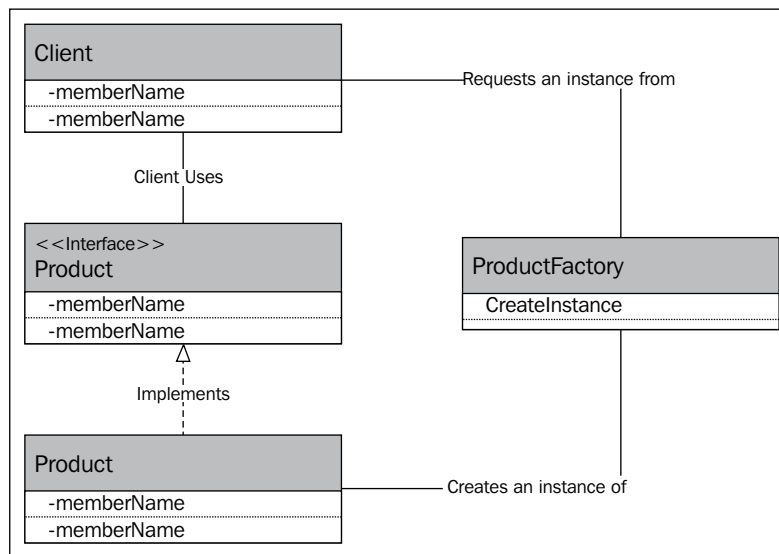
Client
-memberName
-memberName

Requests an instance from

Client Uses

<<Interface>>
Product
-memberName
-memberName

ProductFactory
CreateInstance

Implements

Product
-memberName
-memberName

Creates an instance of